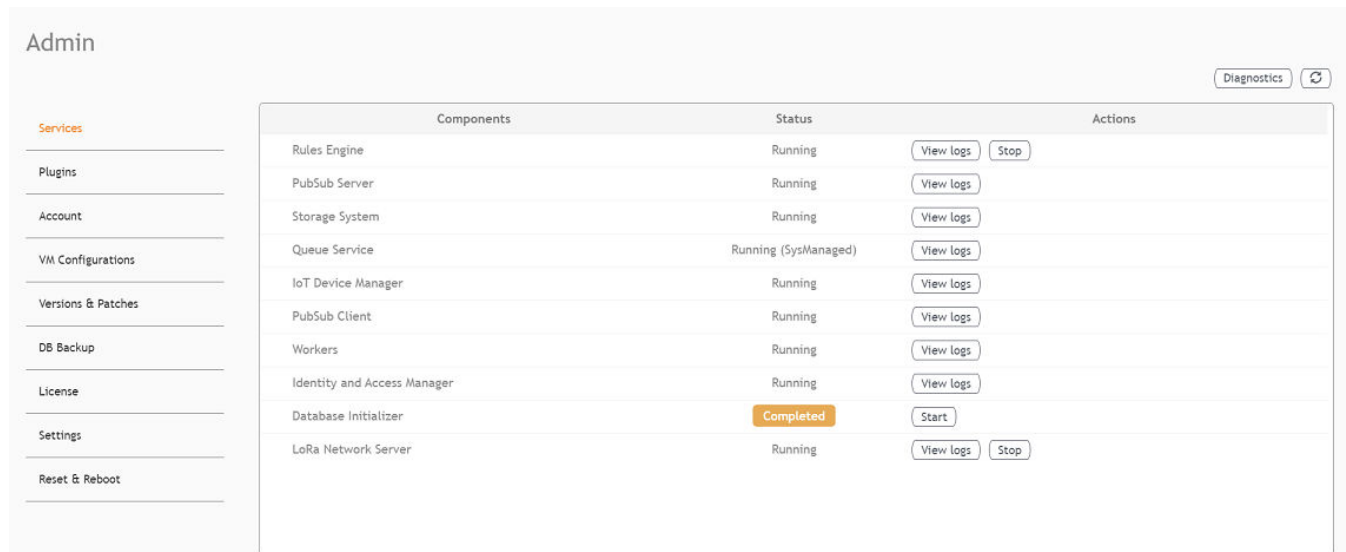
Admin

Diagnostics

Services

Plugins

Account

VM Configurations

Versions & Patches

DB Backup

License

Settings

Reset & Reboot

| Components | Status | Actions |
|---|---|---|
| Rules Engine | Running | View logs Stop |
| PubSub Server | Running | View logs |
| Storage System | Running | View logs |
| Queue Service | Running (SysManaged) | View logs |
| IoT Device Manager | Running | View logs |
| PubSub Client | Running | View logs |
| Workers | Running | View logs |
| Identity and Access Manager | Running | View logs |
| Database Initializer | Completed | Start |
| LoRa Network Server | Running | View logs Stop |